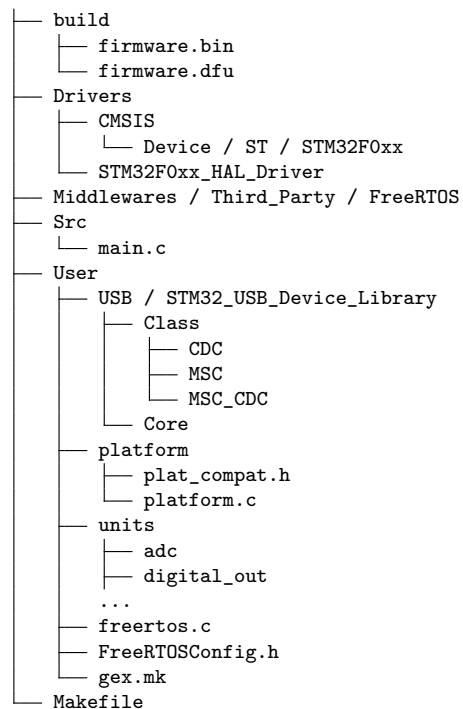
├── build
│   ├── firmware.bin
│   └── firmware.dfu
├── Drivers
│   ├── CMSIS
│   │   └── Device / ST / STM32F0xx
│   └── STM32F0xx_HAL_Driver
├── Middlewares / Third_Party / FreeRTOS
├── Src
│   └── main.c
├── User
│   ├── USB / STM32_USB_Device_Library
│   │   ├── Class
│   │   │   ├── CDC
│   │   │   ├── MSC
│   │   │   └── MSC_CDC
│   │   └── Core
│   ├── platform
│   │   ├── plat_compat.h
│   │   └── platform.c
│   ├── units
│   │   ├── adc
│   │   ├── digital_out
│   │   ...
│   ├── freertos.c
│   ├── FreeRTOSConfig.h
│   └── gex.mk
└── Makefile